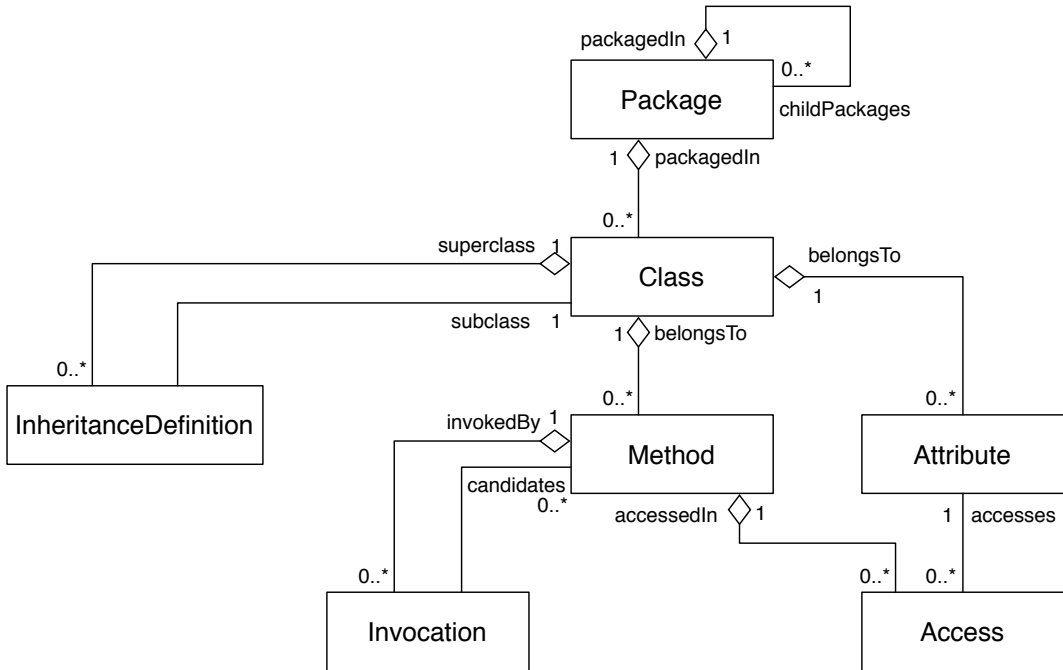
packagedIn 1
0..*
Package
childPackages
1 packagedIn
0..*
superclass 1
Class
belongsTo
1
subclass 1
1 belongsTo
0..*
InheritanceDefinition
invokedBy 1
0..*
Method
candidates
0..*
accessedIn 1
0..*
Attribute
1 accesses
0..*
Invocation
0..*
0..*
Access